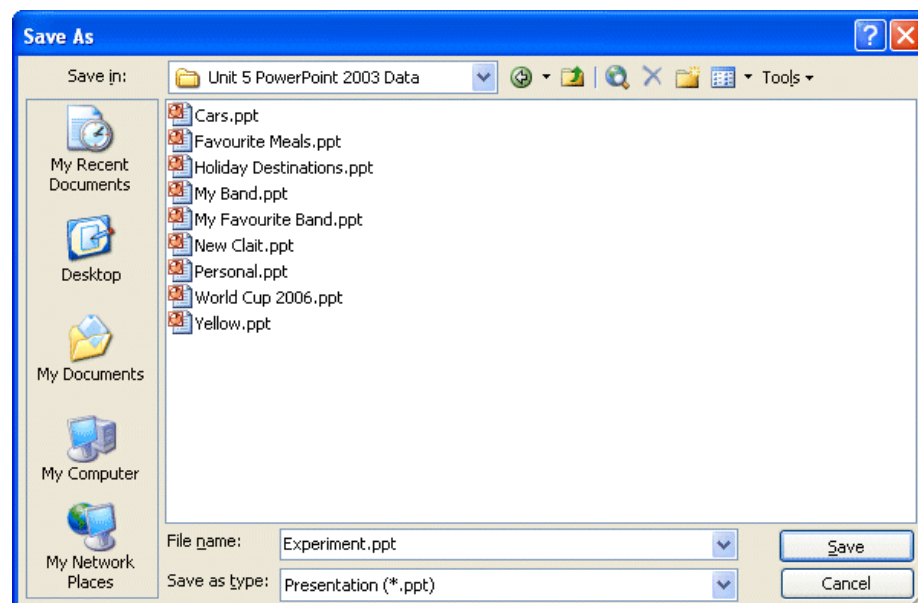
Save As

?

Save in: Unit 5 PowerPoint 2003 Data

Tools

My Recent Documents

Desktop

My Documents

My Computer

My Network Places

Cars.ppt
Favourite Meals.ppt
Holiday Destinations.ppt
My Band.ppt
My Favourite Band.ppt
New Clait.ppt
Personal.ppt
World Cup 2006.ppt
Yellow.ppt

File name: Experiment.ppt

Save as type: Presentation (*.ppt)

Save

Cancel